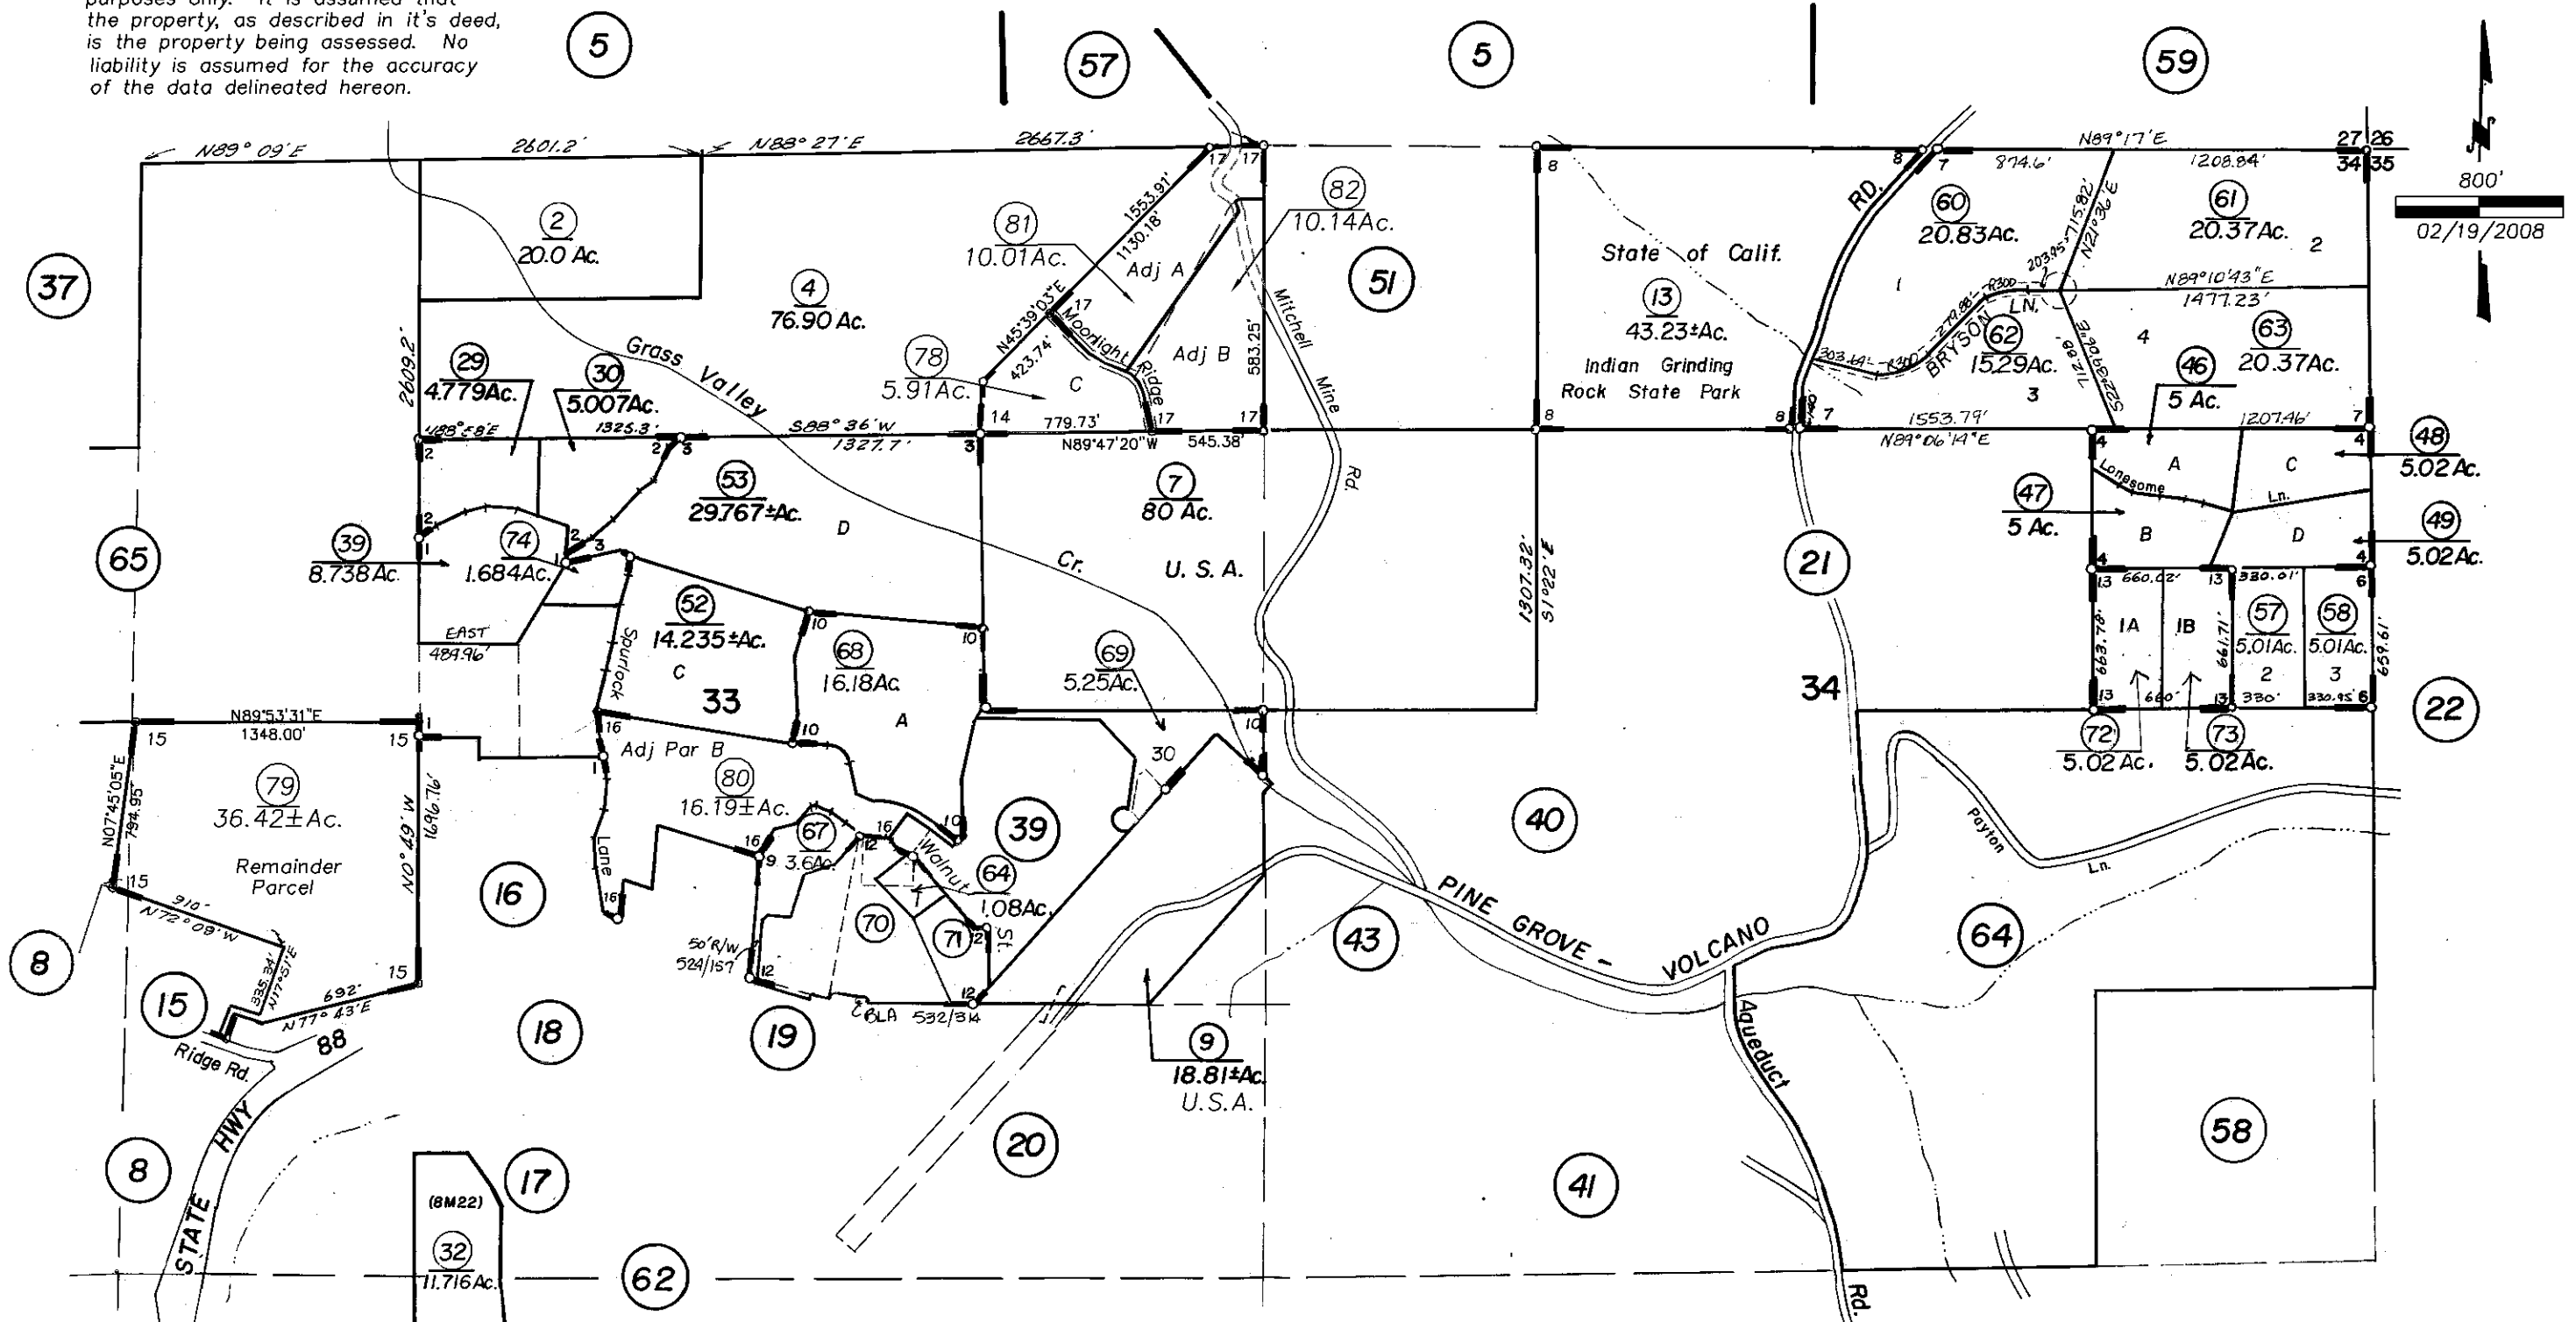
purposes only. It is assumed that the property, as described in it's deed, is the property being assessed. No liability is assumed for the accuracy of the data delineated hereon.

5
57
5
59
800'
02/19/2008

N89° 09' E
2601.2'
N88° 27' E
2667.3'
N89°17'E
874.6'
1208.84'
27 26
34 35

37
2
20.0 Ac.
4
76.90 Ac.
81
10.01Ac.
1553.91'
1130.18'
Adj A
Adj B
82
10.14Ac.
51
State of Calif.
13
43.23±Ac.
Indian Grinding Rock State Park
RD.
60
20.83Ac.
61
20.37Ac.
2
N21°36'E
203.95'
715.82'
N89°10'43"E
1477.23'
BRYSON LN.
62
15.29Ac.
3
4
63
20.37Ac.
46
5 Ac.
1207.46'

2609.2'
29
4.779Ac.
30
5.007Ac.
Grass Valley
78
5.91Ac.
N45°39'03"E
423.74'
Moonlight Ridge
C
583.25'
Mitchell Mine Rd.
N88°58'E
1325.3'
S88°36'W
1327.7'
14
779.73'
N89°47'20"W
545.38'
17
8
1553.79'
N89°06'14"E
7
48
5.02Ac.

39
8.738Ac.
74
1.684Ac.
53
29.767±Ac.
D
7
80 Ac.
Cr.
U. S. A.
1307.32'
S1°22'E
Longsome Ln.
A
C
47
5 Ac.
B
D
49
5.02Ac.
65
21
EAST
484.96'
52
14.235±Ac.
C
Spurlock
33
68
16.18Ac.
A
69
5.25Ac.
660.02'
330.01'
IA
IB
57
5.01Ac.
2
58
5.01Ac.
3
663.78'
661.71'
659.61'
660'
330'
330.95'
34
22

N89°53'31"E
1348.00'
15
79
36.42±Ac.
Remainder Parcel
N07°45'05"E
794.95'
N0°49'W
1696.76'
16
Adj Par B
80
16.19±Ac.
Lane
67
3.6Ac.
Walnut St.
64
1.08Ac.
39
30
40
72
5.02 Ac.
73
5.02Ac.
Payton Ln.

8
910'
N72°09'W
335.34'
N17°51'E
692'
N77°43'E
15
18
50'R/W
524/157
70
71
BLA 532/314
19
43
PINE GROVE - VOLCANO
64
Ridge Rd.
88
9
18.81±Ac.
U.S.A.
Aqueduct
8
STATE HWY
(8M22)
32
11.716Ac.
17
20
41
58
62
Rd.